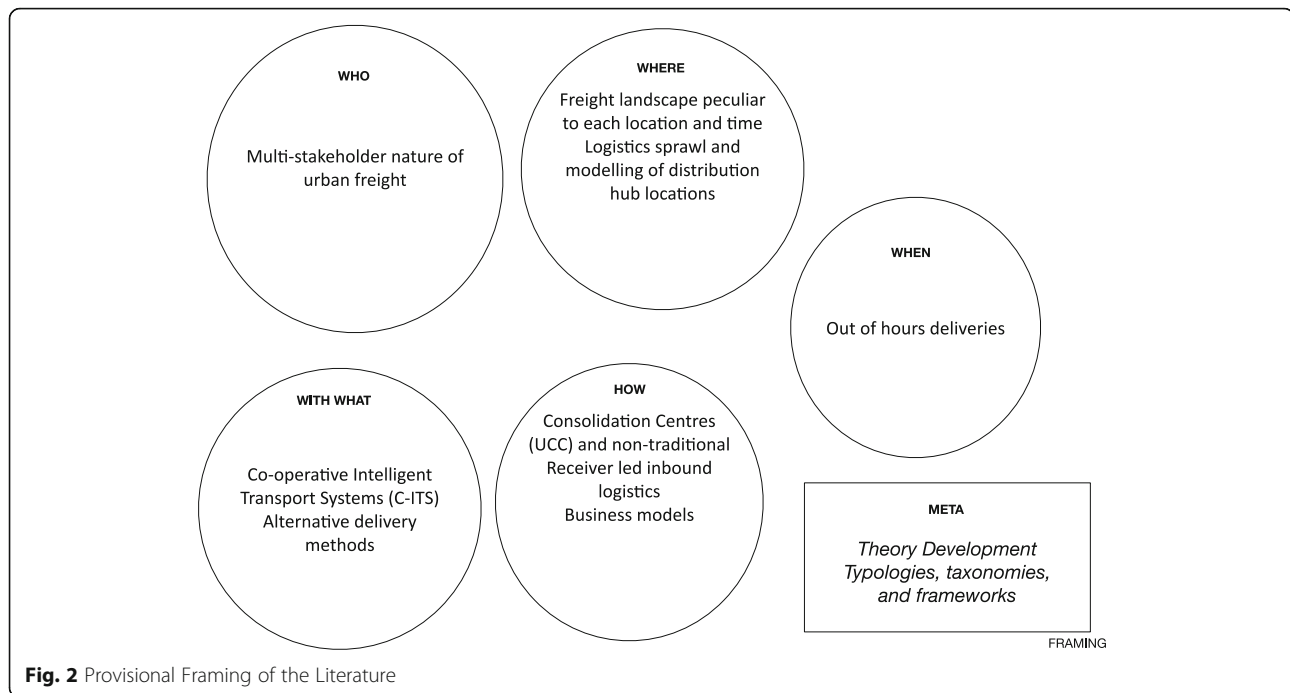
WHO

Multi-stakeholder nature of urban freight

WHERE

Freight landscape peculiar to each location and time
Logistics sprawl and modelling of distribution hub locations

WHEN

Out of hours deliveries

WITH WHAT

Co-operative Intelligent Transport Systems (C-ITS)
Alternative delivery methods

HOW

Consolidation Centres (UCC) and non-traditional
Receiver led inbound logistics
Business models

META

Theory Development
Typologies, taxonomies, and frameworks

FRAMING

Fig. 2 Provisional Framing of the Literature